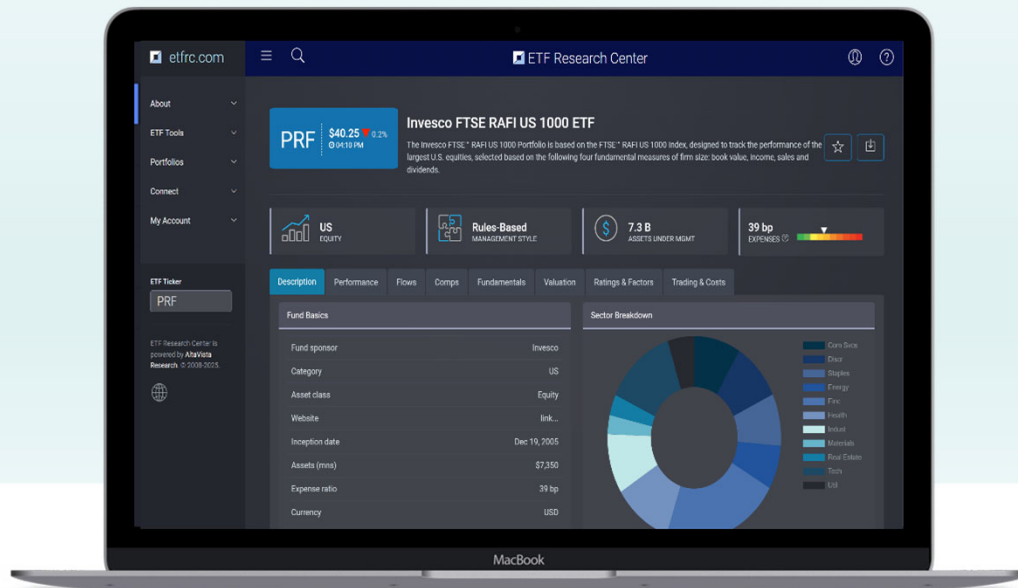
etfrc.com

ETF Research Center

About
ETF Tools
Portfolios
Connect
My Account

ETF Ticker
PRF

ETF Research Center is powered by AltaVista Research. © 2008-2025.

PRF $40.25 ▼0.2% 04:10 PM

Invesco FTSE RAFI US 1000 ETF

The Invesco FTSE™ RAFI US 1000 Portfolio is based on the FTSE™ RAFI US 1000 Index, designed to track the performance of the largest U.S. equities, selected based on the following four fundamental measures of firm size: book value, income, sales and dividends.

US
EQUITY

Rules-Based
MANAGEMENT STYLE

7.3 B
ASSETS UNDER MGMT

39 bp
EXPENSES

Description | Performance | Flows | Comps | Fundamentals | Valuation | Ratings & Factors | Trading & Costs

Fund Basics

| Fund sponsor | Invesco |
|---|---|
| Category | US |
| Asset class | Equity |
| Website | link... |
| Inception date | Dec 19, 2005 |
| Assets (mns) | $7,350 |
| Expense ratio | 39 bp |
| Currency | USD |

Sector Breakdown

Cons Svcs
Discr
Staples
Energy
Fins
Health
Indust
Materials
Real Estate
Tech
Util

MacBook